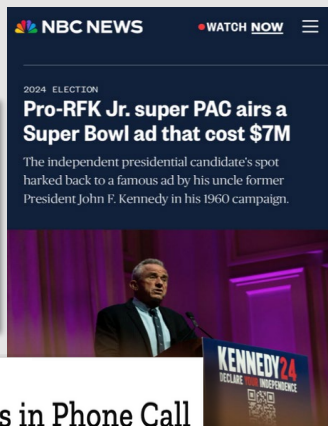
NBC NEWS

WATCH NOW

2024 ELECTION

Pro-RFK Jr. super PAC airs a Super Bowl ad that cost $7M

The independent presidential candidate's spot harked back to a famous ad by his uncle former President John F. Kennedy in his 1960 campaign.

KENNEDY24
DECLARE YOUR INDEPENDENCE

s in Phone Call